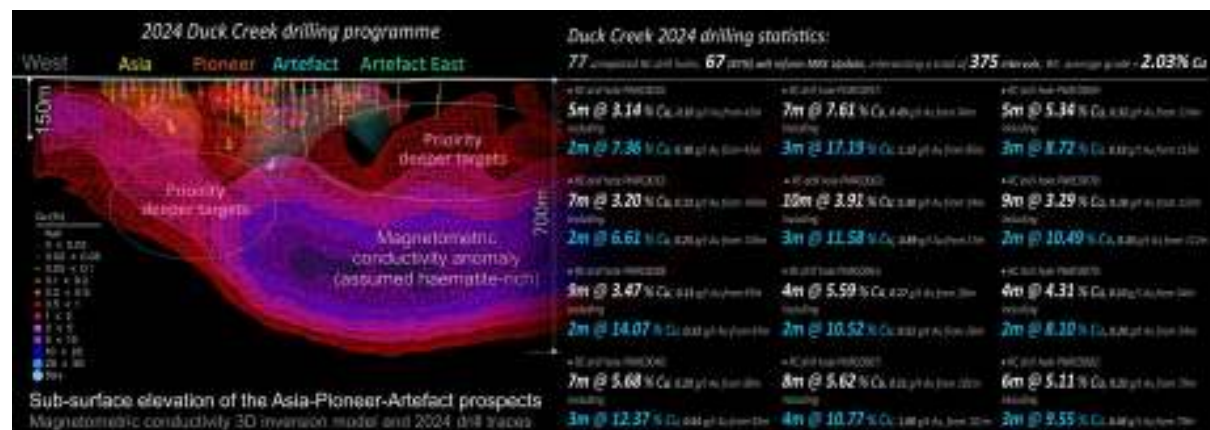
2024 Duck Creek drilling programme

West Asia Pioneer Artefact Artefact East

150m

Priority deeper targets

Priority deeper targets

700m

Magnetometric conductivity anomaly (assumed haematite-rich)

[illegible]

Sub-surface elevation of the Asia-Pioneer-Artefact prospects

Magnetometric conductivity 3D inversion model and 2024 drill traces

Duck Creek 2024 drilling statistics:

77 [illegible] 67 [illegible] 375 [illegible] 2.03% Cu

| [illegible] | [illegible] | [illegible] |
|---|---|---|
| 5m @ 3.14 % Cu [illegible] | 7m @ 7.61 % Cu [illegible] | 5m @ 5.34 % Cu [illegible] |
| including | including | including |
| 2m @ 7.36 % Cu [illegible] | 3m @ 17.19 % Cu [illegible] | 3m @ 8.72 % Cu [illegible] |
| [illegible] | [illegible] | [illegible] |
| 7m @ 3.20 % Cu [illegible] | 10m @ 3.91 % Cu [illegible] | 9m @ 3.29 % Cu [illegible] |
| including | including | including |
| 2m @ 6.61 % Cu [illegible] | 3m @ 11.58 % Cu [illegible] | 2m @ 10.49 % Cu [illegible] |
| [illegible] | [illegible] | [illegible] |
| 9m @ 3.47 % Cu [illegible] | 4m @ 5.59 % Cu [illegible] | 4m @ 4.31 % Cu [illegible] |
| including | including | including |
| 2m @ 14.07 % Cu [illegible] | 2m @ 10.52 % Cu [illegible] | 2m @ 8.10 % Cu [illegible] |
| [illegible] | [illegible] | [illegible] |
| 7m @ 5.68 % Cu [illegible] | 8m @ 5.62 % Cu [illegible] | 6m @ 5.11 % Cu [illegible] |
| including | including | including |
| 3m @ 12.37 % Cu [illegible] | 4m @ 10.77 % Cu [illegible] | 3m @ 9.55 % Cu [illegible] |